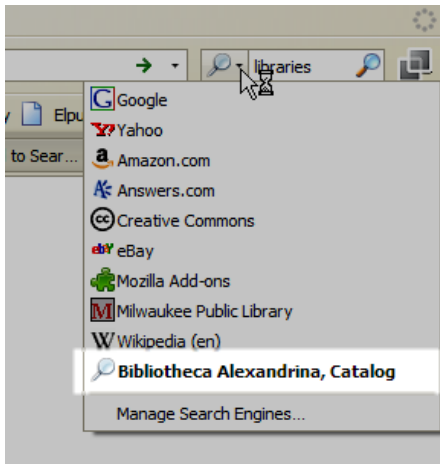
libraries

Elpu

to Sear...

Google
Yahoo
Amazon.com
Answers.com
Creative Commons
eBay
Mozilla Add-ons
Milwaukee Public Library
Wikipedia (en)
Bibliotheca Alexandrina, Catalog
Manage Search Engines...